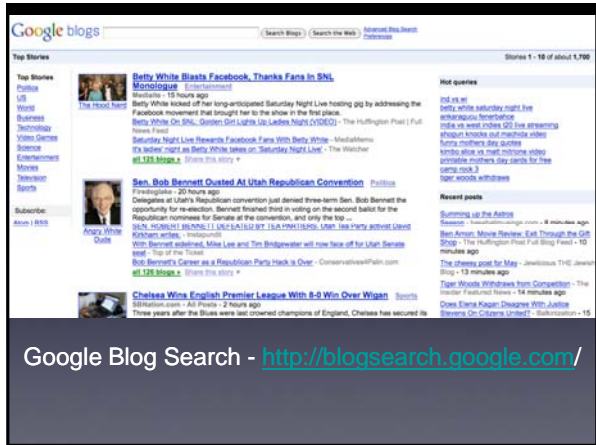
Google blogs

Search Blogs | Search the Web | Advanced Blog Search Preferences

Top Stories

Stories 1 - 10 of about 1,700

Top Stories
Politics
US
World
Business
Technology
Video Games
Science
Entertainment
Movies
Television
Sports

Subscribe:
Atom | RSS

The Hood Nerd

Betty White Blasts Facebook, Thanks Fans in SNL Monologue Entertainment
Mediaite - 15 hours ago
Betty White kicked off her long-anticipated Saturday Night Live hosting gig by addressing the Facebook movement that brought her to the show in the first place.
Betty White On SNL: Golden Girl Lights Up Ladies Night (VIDEO) - The Huffington Post | Full News Feed
Saturday Night Live Rewards Facebook Fans With Betty White - MediaMemo
It's ladies' night as Betty White takes on 'Saturday Night Live' - The Watcher
all 125 blogs » Share this story »

Angry White Dude

Sen. Bob Bennett Ousted At Utah Republican Convention Politics
Firedoglake - 20 hours ago
Delegates at Utah's Republican convention just denied three-term Sen. Bob Bennett the opportunity for re-election. Bennett finished third in voting on the second ballot for the Republican nominees for Senate at the convention, and only the top ...
SEN. ROBERT BENNETT DEFEATED BY TEA PARTIERS: Utah Tea Party activist David Kirkham writes: - Instapundit
With Bennett sidelined, Mike Lee and Tim Bridgewater will now face off for Utah Senate seat - Top of the Ticket
Bob Bennett's Career as a Republican Party Hack is Over - Conservatives4Palin.com
all 126 blogs » Share this story »

Chelsea Wins English Premier League With 8-0 Win Over Wigan Sports
SBNation.com - All Posts - 2 hours ago
Three years after the Blues were last crowned champions of England, Chelsea has secured its

Hot queries
ind vs wi
betty white saturday night live
ankaragucu fenerbahce
india vs west indies t20 live streaming
shogun knocks out machida video
funny mothers day quotes
kimbo slice vs matt mitrione video
printable mothers day cards for free
camp rock 3
tiger woods withdraws

Recent posts
Summing up the Astros Season - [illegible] - 8 minutes ago
Ben Amon: Movie Review: Exit Through the Gift Shop - The Huffington Post Full Blog Feed - 10 minutes ago
The cheesy post for May - Jewlicious THE Jewish Blog - 13 minutes ago
Tiger Woods Withdraws from Competition - The Insider Featured News - 14 minutes ago
Does Elena Kagan Disagree With Justice Stevens On Citizens United? - Balkinization - 17 minutes ago

Google Blog Search - http://blogsearch.google.com/